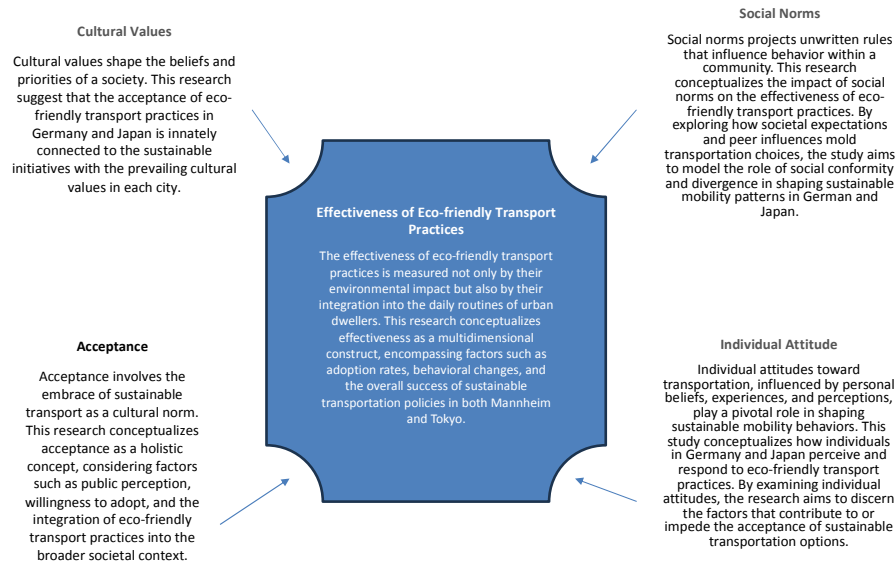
Cultural Values

Cultural values shape the beliefs and priorities of a society. This research suggest that the acceptance of eco-friendly transport practices in Germany and Japan is innately connected to the sustainable initiatives with the prevailing cultural values in each city.

Social Norms

Social norms projects unwritten rules that influence behavior within a community. This research conceptualizes the impact of social norms on the effectiveness of eco-friendly transport practices. By exploring how societal expectations and peer influences mold transportation choices, the study aims to model the role of social conformity and divergence in shaping sustainable mobility patterns in German and Japan.

Effectiveness of Eco-friendly Transport Practices

The effectiveness of eco-friendly transport practices is measured not only by their environmental impact but also by their integration into the daily routines of urban dwellers. This research conceptualizes effectiveness as a multidimensional construct, encompassing factors such as adoption rates, behavioral changes, and the overall success of sustainable transportation policies in both Mannheim and Tokyo.

Acceptance

Acceptance involves the embrace of sustainable transport as a cultural norm. This research conceptualizes acceptance as a holistic concept, considering factors such as public perception, willingness to adopt, and the integration of eco-friendly transport practices into the broader societal context.

Individual Attitude

Individual attitudes toward transportation, influenced by personal beliefs, experiences, and perceptions, play a pivotal role in shaping sustainable mobility behaviors. This study conceptualizes how individuals in Germany and Japan perceive and respond to eco-friendly transport practices. By examining individual attitudes, the research aims to discern the factors that contribute to or impede the acceptance of sustainable transportation options.